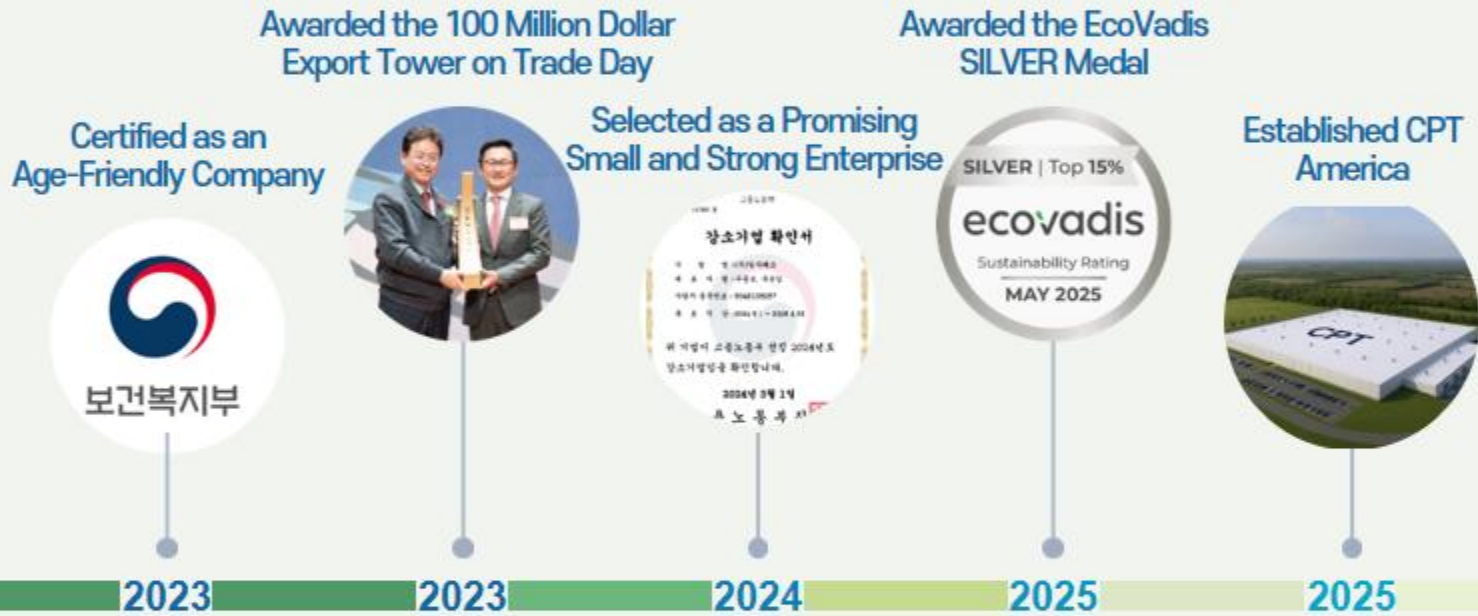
Awarded the 100 Million Dollar Export Tower on Trade Day

Awarded the EcoVadis SILVER Medal

Certified as an Age-Friendly Company

Selected as a Promising Small and Strong Enterprise

Established CPT America

보건복지부

강소기업 확인서

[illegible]

위 기업이 고용노동부 선정 2024년도 강소기업임을 확인합니다.

2024년 3월 1일

고용노동부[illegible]

SILVER | Top 15%

ecovadis

Sustainability Rating

MAY 2025

CPT

2023

2023

2024

2025

2025